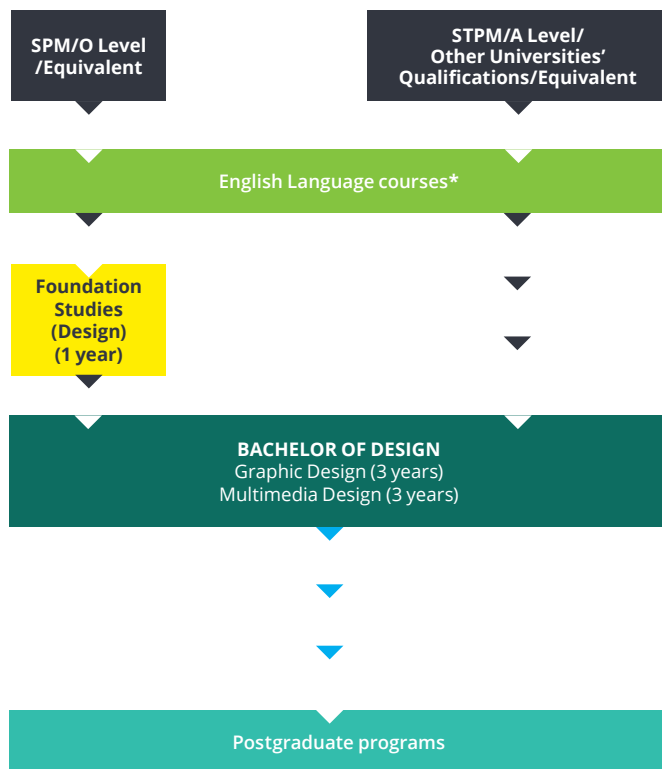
SPM/O Level /Equivalent

STPM/A Level/ Other Universities' Qualifications/Equivalent

English Language courses*

Foundation Studies (Design) (1 year)

BACHELOR OF DESIGN
Graphic Design (3 years)
Multimedia Design (3 years)

Postgraduate programs